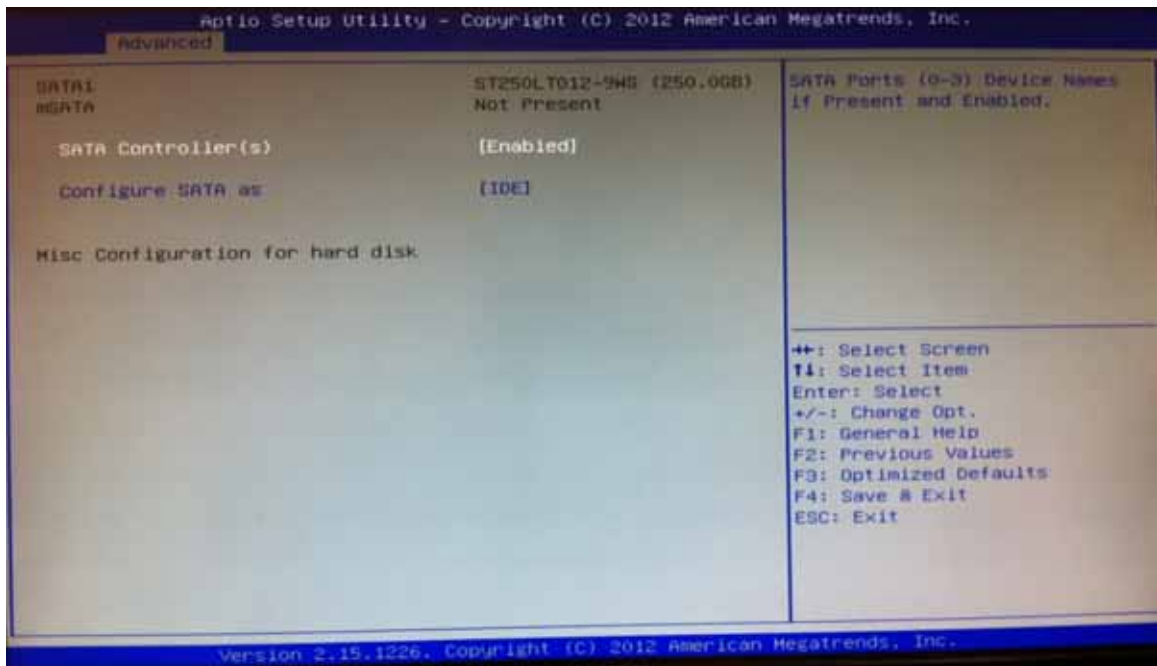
Aptio Setup Utility – Copyright (C) 2012 American Megatrends, Inc.
Advanced

SATA1 ST250LT012-9WS (250.0GB)
mSATA Not Present

SATA Controller(s) [Enabled]

Configure SATA as [IDE]

Misc Configuration for hard disk

SATA Ports (0-3) Device Names if Present and Enabled.

↔: Select Screen
↑↓: Select Item
Enter: Select
+/-: Change Opt.
F1: General Help
F2: Previous Values
F3: Optimized Defaults
F4: Save & Exit
ESC: Exit

Version 2.15.1226. Copyright (C) 2012 American Megatrends, Inc.